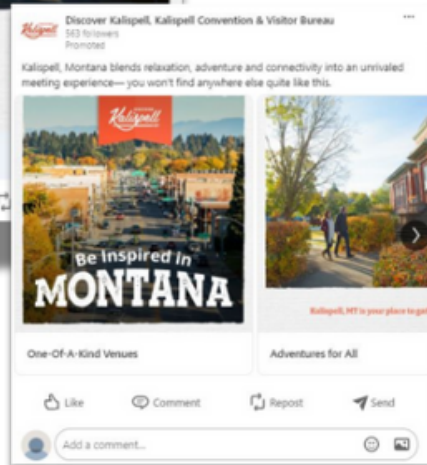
Kalispell

Discover Kalispell, Kalispell Convention & Visitor Bureau
563 followers
Promoted

...

Kalispell, Montana blends relaxation, adventure and connectivity into an unrivaled meeting experience— you won't find anywhere else quite like this.

Kalispell

Be Inspired In
MONTANA

Kalispell, MT is your place to ga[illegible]

One-Of-A-Kind Venues

Adventures for All

Like

Comment

Repost

Send

Add a comment...